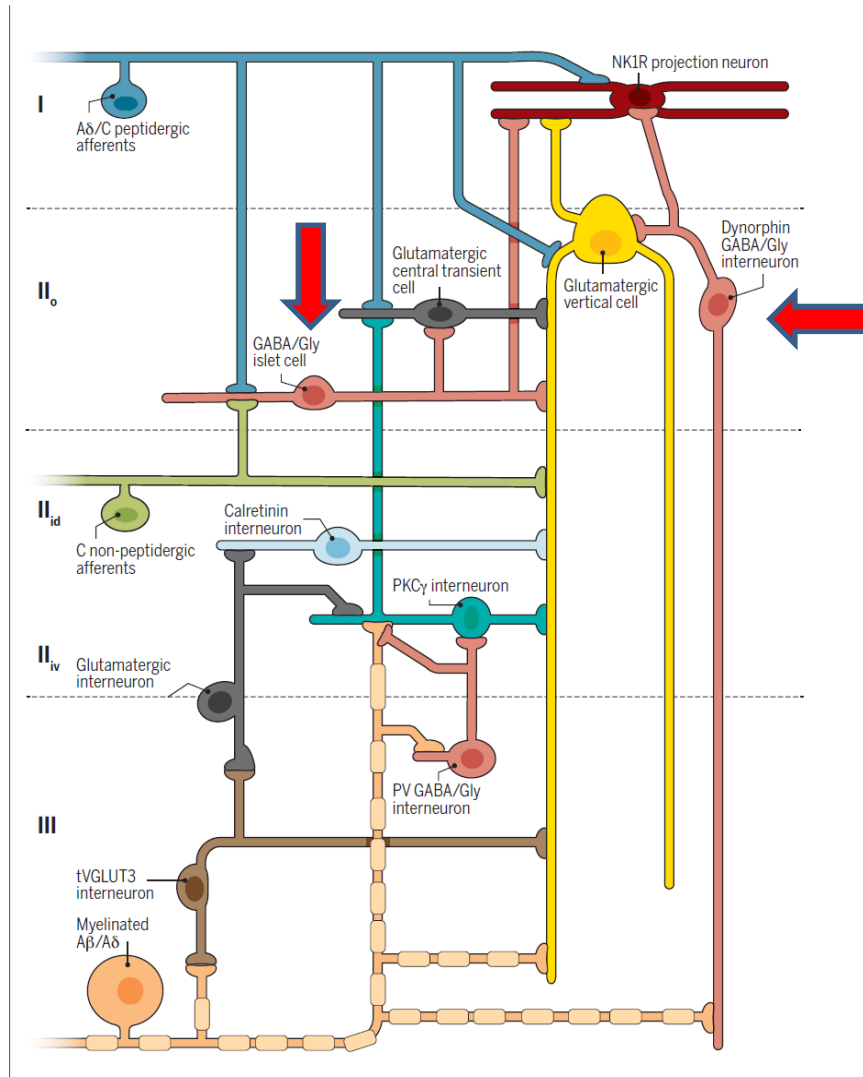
I

Aδ/C peptidergic afferents

NK1R projection neuron

Dynorphin GABA/Gly interneuron

Glutamatergic central transient cell

Glutamatergic vertical cell

$II_o$

GABA/Gly islet cell

$II_{id}$

C non-peptidergic afferents

Calretinin interneuron

PKCγ interneuron

$II_{iv}$

Glutamatergic interneuron

PV GABA/Gly interneuron

III

tVGLUT3 interneuron

Myelinated Aβ/Aδ